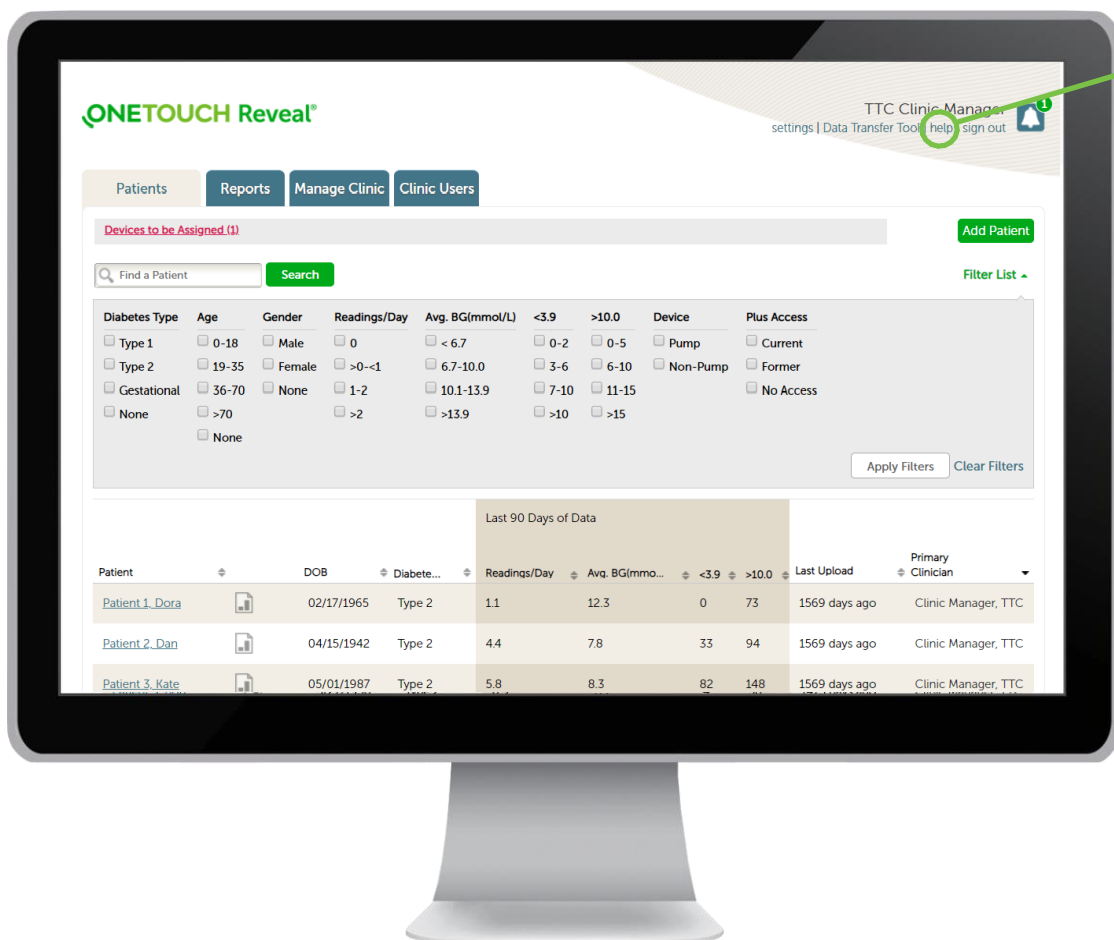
ONETOUCH Reveal®

TTC Clinic Manager
settings | Data Transfer Tool | help | sign out

1

Patients | Reports | Manage Clinic | Clinic Users

Devices to be Assigned (1)

Add Patient

Find a Patient | Search

Filter List

Diabetes Type: Type 1, Type 2, Gestational, None

Age: 0-18, 19-35, 36-70, >70, None

Gender: Male, Female, None

Readings/Day: 0, >0-<1, 1-2, >2

Avg. BG(mmol/L): < 6.7, 6.7-10.0, 10.1-13.9, >13.9

<3.9: 0-2, 3-6, 7-10, >10

>10.0: 0-5, 6-10, 11-15, >15

Device: Pump, Non-Pump

Plus Access: Current, Former, No Access

Apply Filters | Clear Filters

Last 90 Days of Data

| Patient | DOB | Diabete... | Readings/Day | Avg. BG(mmo... | <3.9 | >10.0 | Last Upload | Primary Clinician |
|---|---|---|---|---|---|---|---|---|
| Patient 1, Dora | 02/17/1965 | Type 2 | 1.1 | 12.3 | 0 | 73 | 1569 days ago | Clinic Manager, TTC |
| Patient 2, Dan | 04/15/1942 | Type 2 | 4.4 | 7.8 | 33 | 94 | 1569 days ago | Clinic Manager, TTC |
| Patient 3, Kate | 05/01/1987 | Type 2 | 5.8 | 8.3 | 82 | 148 | 1569 days ago | Clinic Manager, TTC |